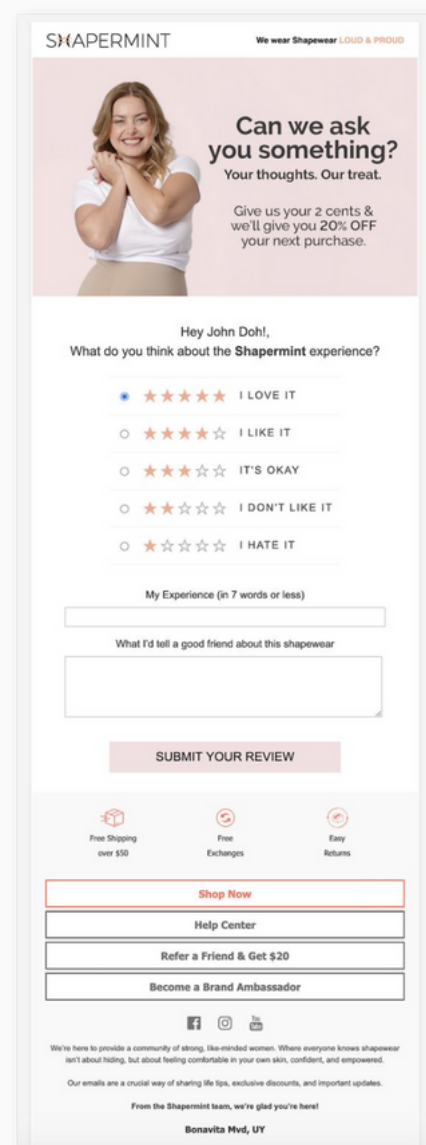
SHAPERMINT

We wear Shapewear LOUD & PROUD

Can we ask you something?

Your thoughts. Our treat.

Give us your 2 cents & we'll give you 20% OFF your next purchase.

Hey John Doh!,
What do you think about the Shapermint experience?

★★★★★ I LOVE IT

★★★★☆ I LIKE IT

★★★☆☆ IT'S OKAY

★★☆☆☆ I DON'T LIKE IT

★☆☆☆☆ I HATE IT

My Experience (in 7 words or less)

What I'd tell a good friend about this shapewear

SUBMIT YOUR REVIEW

Free Shipping over $50

Free Exchanges

Easy Returns

Shop Now

Help Center

Refer a Friend & Get $20

Become a Brand Ambassador

You Tube

We're here to provide a community of strong, like-minded women. Where everyone knows shapewear isn't about hiding, but about feeling comfortable in your own skin, confident, and empowered.

Our emails are a crucial way of sharing life tips, exclusive discounts, and important updates.

From the Shapermint team, we're glad you're here!

Bonavita Mvd, UY